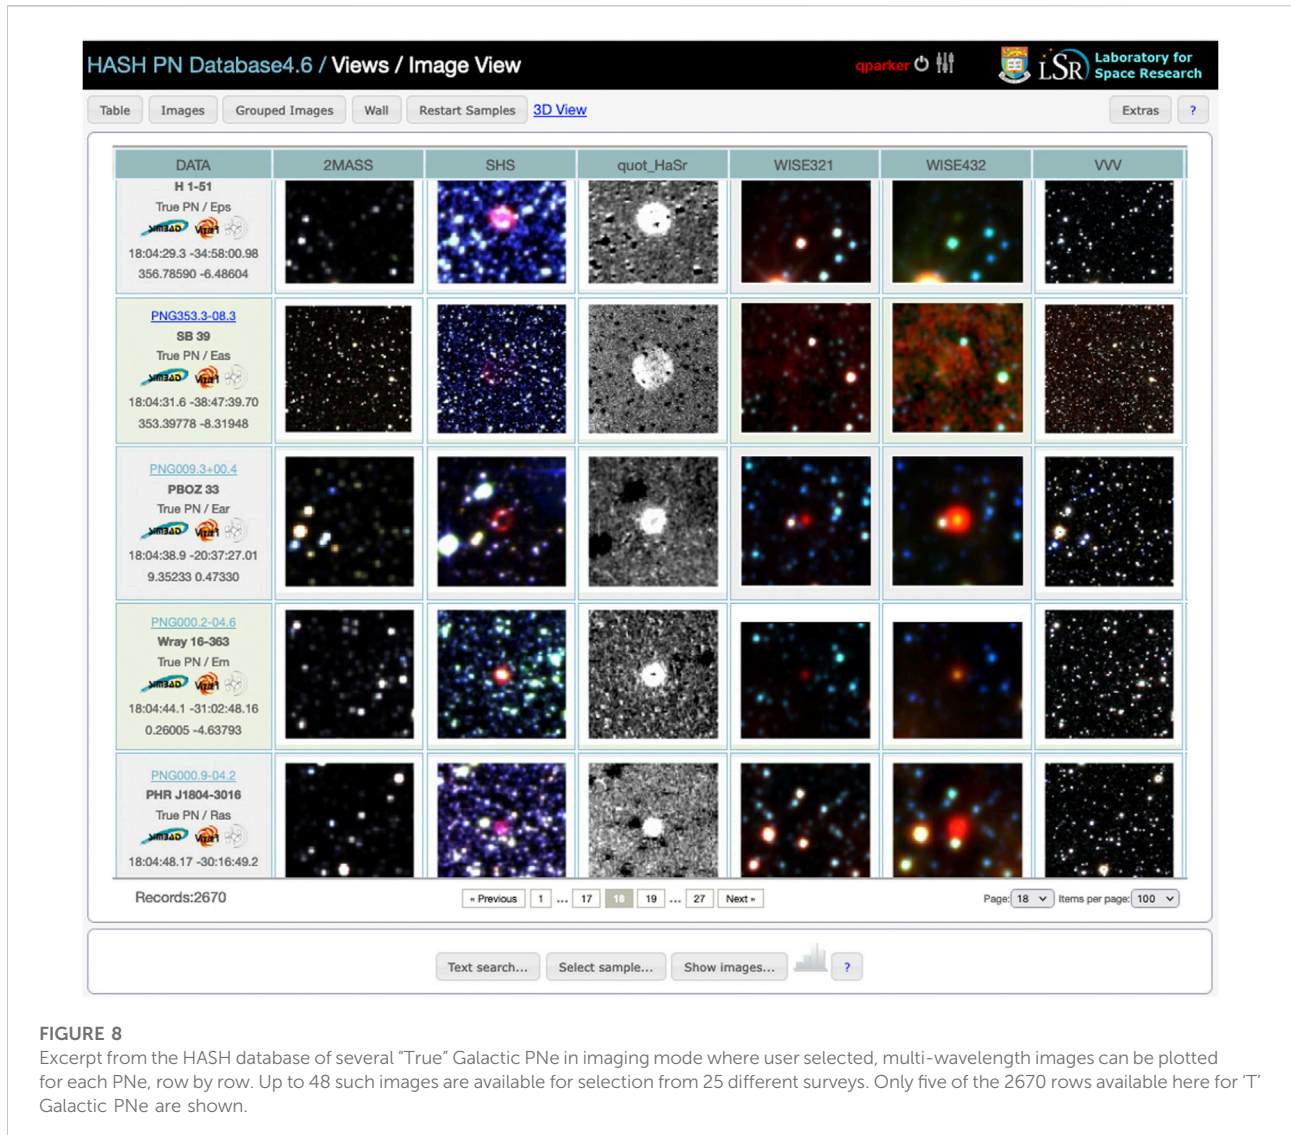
HASH PN Database4.6 / Views / Image View

qparker

LSR Laboratory for Space Research

Table Images Grouped Images Wall Restart Samples 3D View Extras ?

| DATA | 2MASS | SHS | quot_HaSr | WISE321 | WISE432 | VVV |
|---|---|---|---|---|---|---|
| H 1-51 True PN / Eps SIMBAD VizieR 18:04:29.3 -34:58:00.98 356.78590 -6.48604 | | | | | | |
| PNG353.3-08.3 SB 39 True PN / Eas SIMBAD VizieR 18:04:31.6 -38:47:39.70 353.39778 -8.31948 | | | | | | |
| PNG009.3+00.4 PBOZ 33 True PN / Ear SIMBAD VizieR 18:04:38.9 -20:37:27.01 9.35233 0.47330 | | | | | | |
| PNG000.2-04.6 Wray 16-363 True PN / Em SIMBAD VizieR 18:04:44.1 -31:02:48.16 0.26005 -4.63793 | | | | | | |
| PNG000.9-04.2 PHR J1804-3016 True PN / Ras SIMBAD VizieR 18:04:48.17 -30:16:49.2 | | | | | | |

Records:2670

« Previous 1 ... 17 18 19 ... 27 Next »

Page: 18 Items per page: 100

Text search... Select sample... Show images... ?

FIGURE 8
Excerpt from the HASH database of several "True" Galactic PNe in imaging mode where user selected, multi-wavelength images can be plotted for each PNe, row by row. Up to 48 such images are available for selection from 25 different surveys. Only five of the 2670 rows available here for 'T' Galactic PNe are shown.